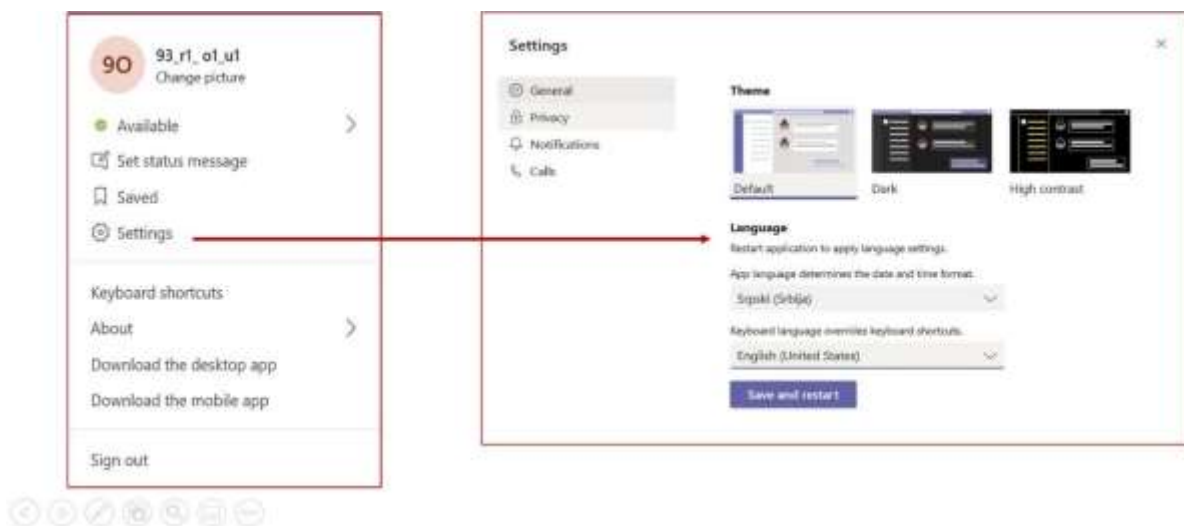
9O
93_r1_o1_u1
Change picture

Available
Set status message
Saved
Settings

Keyboard shortcuts
About
Download the desktop app
Download the mobile app

Sign out

Settings

General
Privacy
Notifications
Calls

Theme

Default
Dark
High contrast

Language
Restart application to apply language settings.
App language determines the date and time format.
Srpski (Srbija)
Keyboard language overrides keyboard shortcuts.
English (United States)
Save and restart